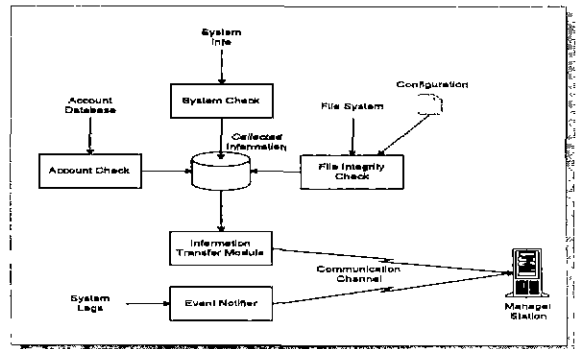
System Info

System Check

Account Database

Configuration

File System

Collected Information

Account Check

File Integrity Check

Information Transfer Module

Communication Channel

System Logs

Event Notifier

Manager Station